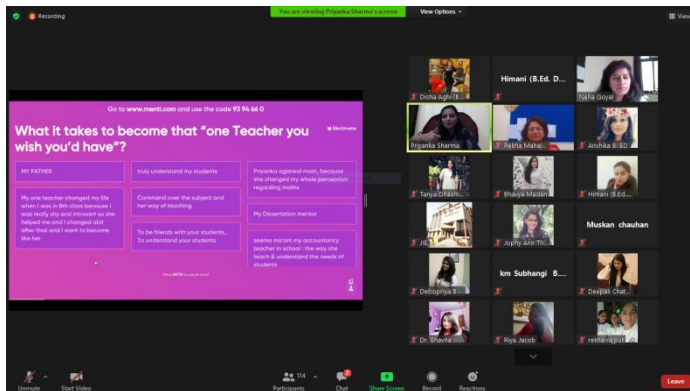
Recording

You are viewing Priyanka Sharma's screen

View Options

View

Go to www.menti.com and use the code 93 94 66 0

What it takes to become that "one Teacher you wish you'd have"?

Mentimeter

MY FATHER

My one teacher changed my life when i was in 8th class because I was really shy and introvert so she helped me and I changed alot after that and I want to become like her

truly understand my students

Command over the subject and her way of teaching

To be friends with your students.. To understand your students

Priyanka agarwal mam, because she changed my whole perception regarding maths

My Dissertation mentor

seema ma'am my accountancy teacher in school : the way she teach & understand the needs of students

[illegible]

Disha Agh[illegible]

Himani (B.Ed. D...

Neha Goyal

Priyanka Sharma

Rekha Mahaj...

Anshika B.ED

Tanya Dhasm...

Bhavya Madan

Himani (B.Ed....

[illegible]

Jophy Ann Th...

Muskan chauhan

Debopriya B...

km Subhangi B...

Deepak Chat...

Dr. Bhavna ...

Riya Jacob

rekha gupta

Unmute

Start Video

114

Participants

Chat

Share Screen

Record

Reactions

Leave